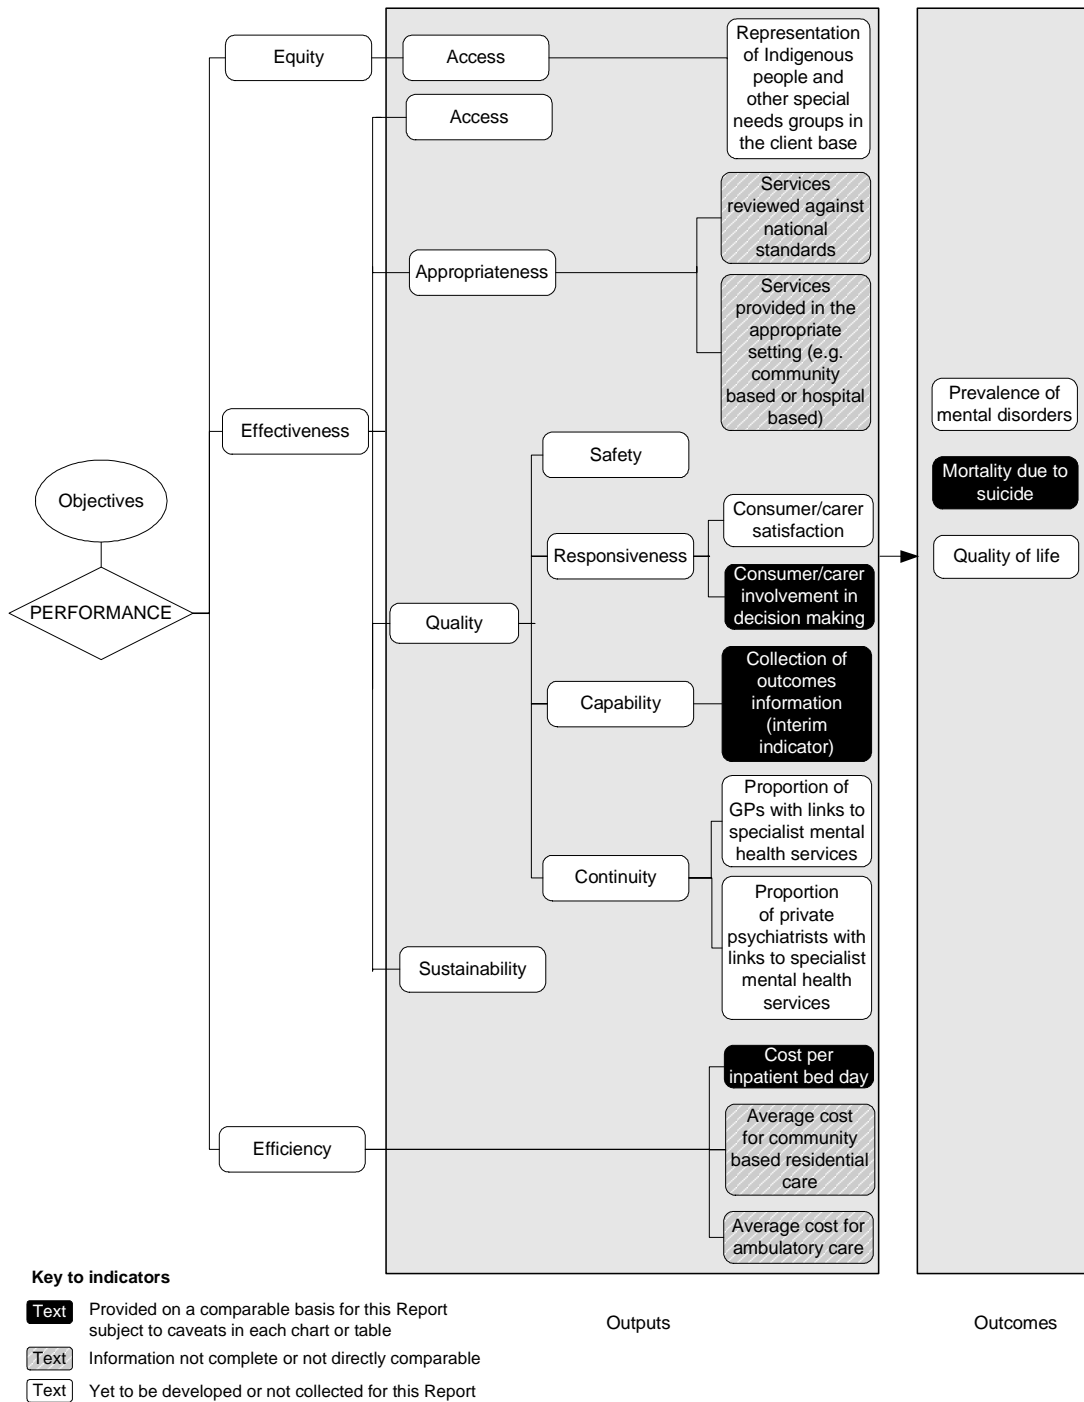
Objectives

PERFORMANCE

Equity

Access

Representation of Indigenous people and other special needs groups in the client base

Effectiveness

Access

Appropriateness

Services reviewed against national standards

Services provided in the appropriate setting (e.g. community based or hospital based)

Quality

Safety

Responsiveness

Consumer/carer satisfaction

Consumer/carer involvement in decision making

Capability

Collection of outcomes information (interim indicator)

Continuity

Proportion of GPs with links to specialist mental health services

Proportion of private psychiatrists with links to specialist mental health services

Sustainability

Efficiency

Cost per inpatient bed day

Average cost for community based residential care

Average cost for ambulatory care

Prevalence of mental disorders

Mortality due to suicide

Quality of life

Key to indicators

Text Provided on a comparable basis for this Report subject to caveats in each chart or table

Text Information not complete or not directly comparable

Text Yet to be developed or not collected for this Report

Outputs

Outcomes